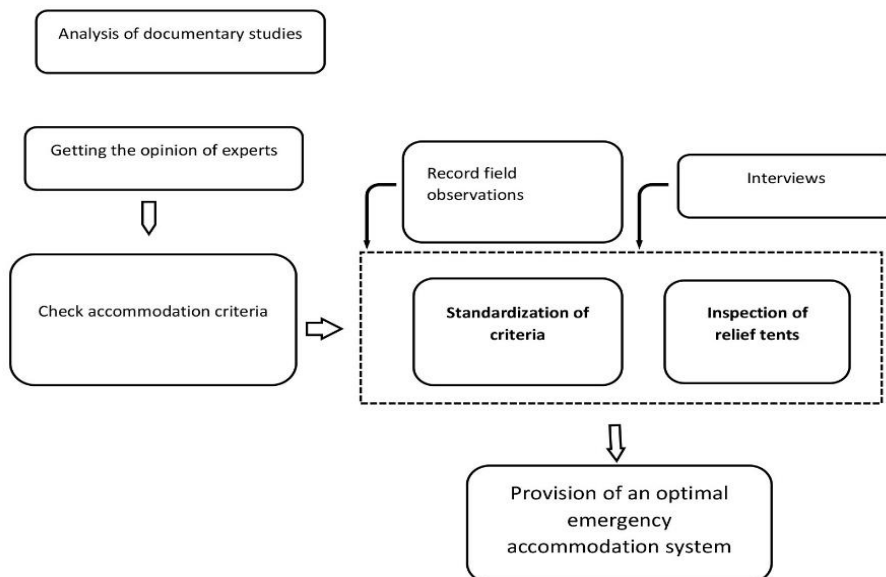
Analysis of documentary studies

Getting the opinion of experts

Record field observations

Interviews

Check accommodation criteria

**Standardization of criteria**

**Inspection of relief tents**

Provision of an optimal emergency accommodation system